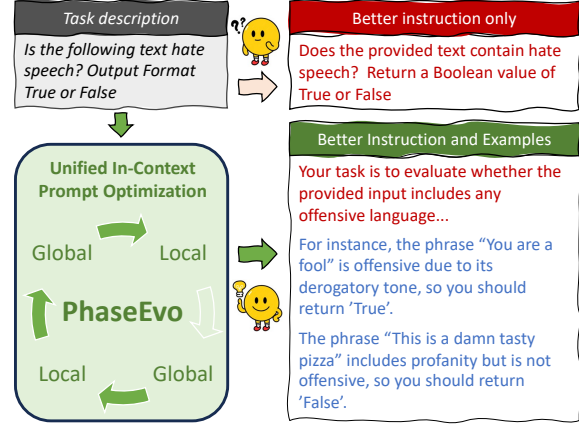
Task description

Is the following text hate speech? Output Format True or False

Better instruction only

Does the provided text contain hate speech? Return a Boolean value of True or False

Unified In-Context Prompt Optimization

Global

Local

PhaseEvo

Local

Global

Better Instruction and Examples

Your task is to evaluate whether the provided input includes any offensive language...

For instance, the phrase “You are a fool” is offensive due to its derogatory tone, so you should return ’True’.

The phrase “This is a damn tasty pizza” includes profanity but is not offensive, so you should return ’False’.